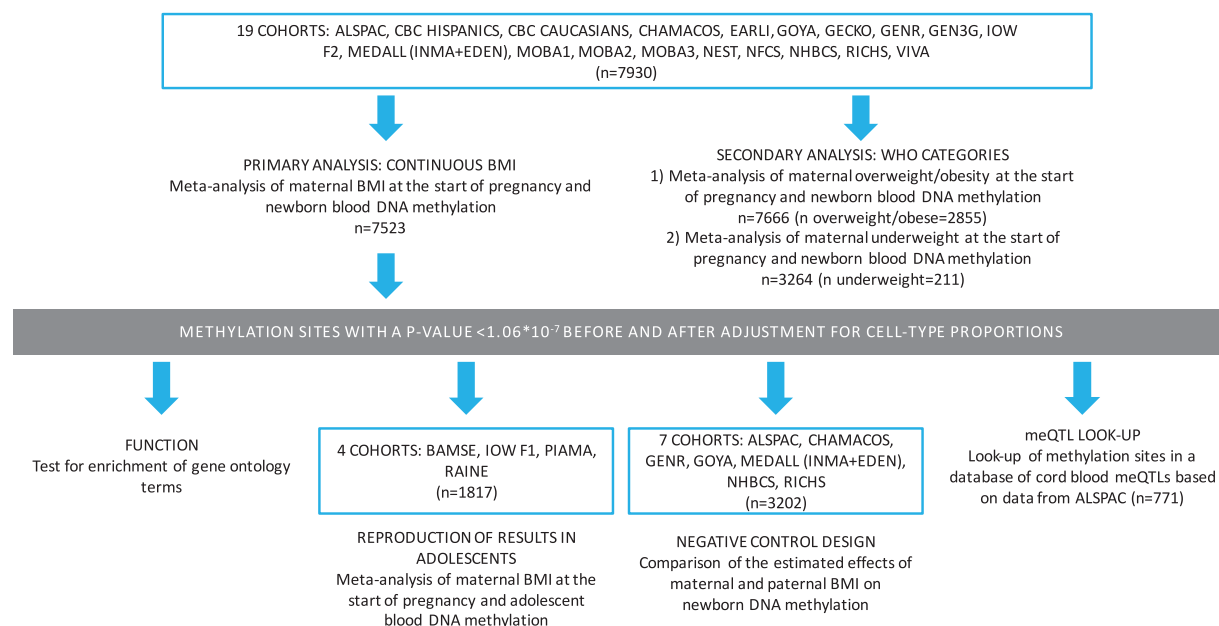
19 COHORTS: ALSPAC, CBC HISPANICS, CBC CAUCASIANS, CHAMACOS, EARLI, GOYA, GECKO, GENR, GEN3G, IOW F2, MEDALL (INMA+EDEN), MOBA1, MOBA2, MOBA3, NEST, NFCS, NHBCS, RICHS, VIVA (n=7930)

PRIMARY ANALYSIS: CONTINUOUS BMI
Meta-analysis of maternal BMI at the start of pregnancy and newborn blood DNA methylation
n=7523

SECONDARY ANALYSIS: WHO CATEGORIES
1) Meta-analysis of maternal overweight/obesity at the start of pregnancy and newborn blood DNA methylation
n=7666 (n overweight/obese=2855)
2) Meta-analysis of maternal underweight at the start of pregnancy and newborn blood DNA methylation
n=3264 (n underweight=211)

METHYLATION SITES WITH A P-VALUE <1.06*10$^{-7}$ BEFORE AND AFTER ADJUSTMENT FOR CELL-TYPE PROPORTIONS

FUNCTION
Test for enrichment of gene ontology terms

4 COHORTS: BAMSE, IOW F1, PIAMA, RAINE
(n=1817)

REPRODUCTION OF RESULTS IN ADOLESCENTS
Meta-analysis of maternal BMI at the start of pregnancy and adolescent blood DNA methylation

7 COHORTS: ALSPAC, CHAMACOS, GENR, GOYA, MEDALL (INMA+EDEN), NHBCS, RICHS
(n=3202)

NEGATIVE CONTROL DESIGN
Comparison of the estimated effects of maternal and paternal BMI on newborn DNA methylation

meQTL LOOK-UP
Look-up of methylation sites in a database of cord blood meQTLs based on data from ALSPAC (n=771)